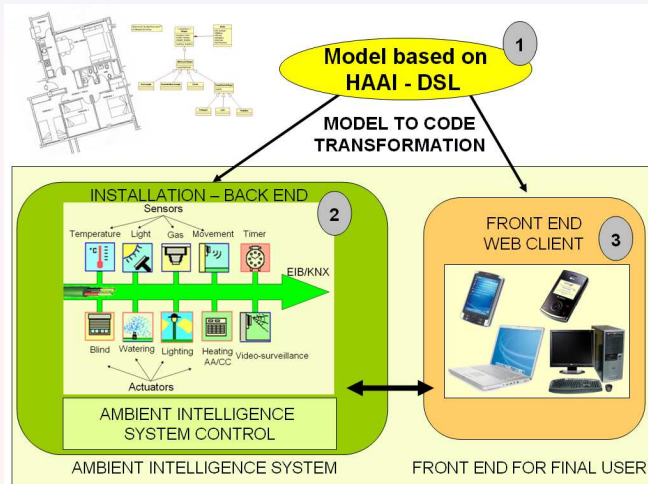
Model based on HAAI - DSL

1

MODEL TO CODE TRANSFORMATION

INSTALLATION – BACK END

2

Sensors

Temperature

Light

Gas

Movement

Timer

°C

EIB/KNX

Blind

Watering

Lighting

Heating AA/CC

Video-surveillance

Actuators

AMBIENT INTELLIGENCE SYSTEM CONTROL

FRONT END WEB CLIENT

3

AMBIENT INTELLIGENCE SYSTEM

FRONT END FOR FINAL USER